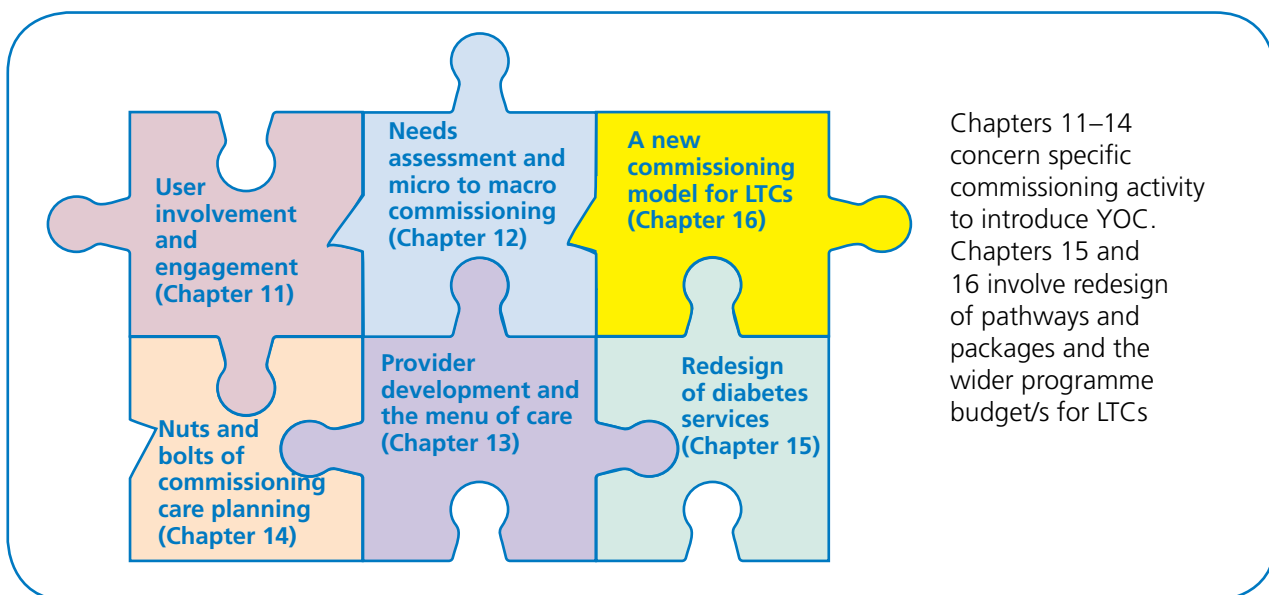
User involvement and engagement (Chapter 11)

Needs assessment and micro to macro commissioning (Chapter 12)

A new commissioning model for LTCs (Chapter 16)

Nuts and bolts of commissioning care planning (Chapter 14)

Provider development and the menu of care (Chapter 13)

Redesign of diabetes services (Chapter 15)

Chapters 11–14 concern specific commissioning activity to introduce YOC. Chapters 15 and 16 involve redesign of pathways and packages and the wider programme budget/s for LTCs